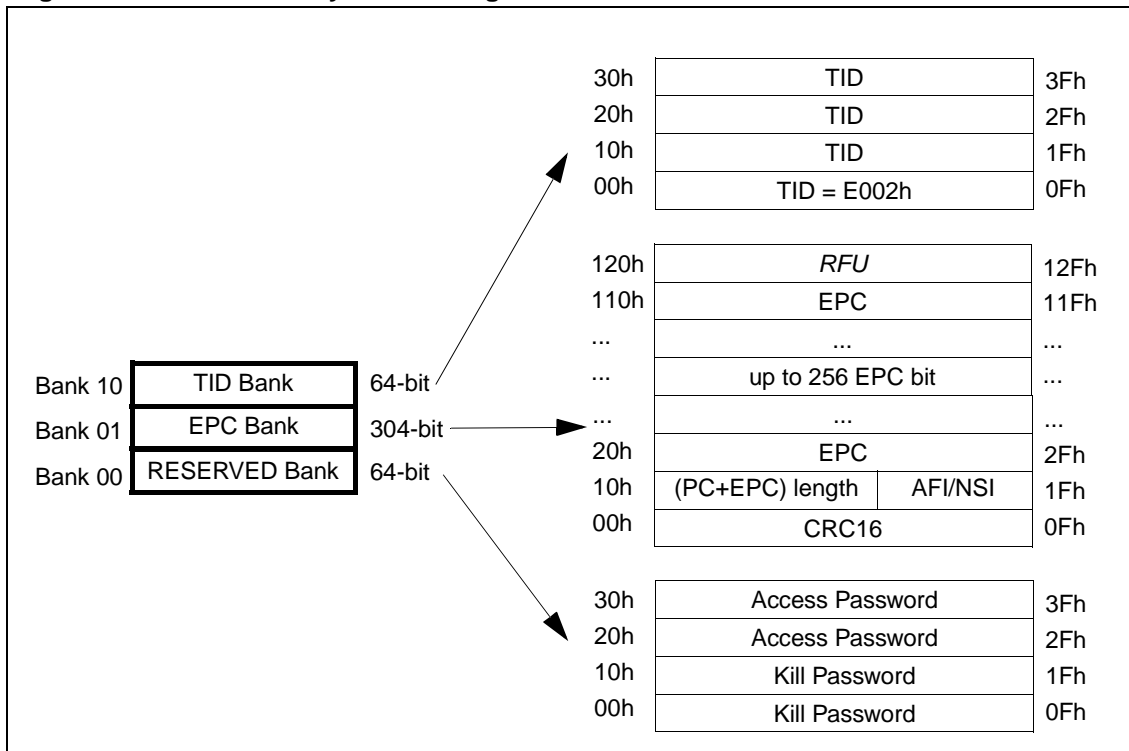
30h TID 3Fh
20h TID 2Fh
10h TID 1Fh
00h TID = E002h 0Fh

120h RFU 12Fh
110h EPC 11Fh
... ... ...
... up to 256 EPC bit ...
... ... ...
20h EPC 2Fh
10h (PC+EPC) length AFI/NSI 1Fh
00h CRC16 0Fh

Bank 10 TID Bank 64-bit
Bank 01 EPC Bank 304-bit
Bank 00 RESERVED Bank 64-bit

30h Access Password 3Fh
20h Access Password 2Fh
10h Kill Password 1Fh
00h Kill Password 0Fh